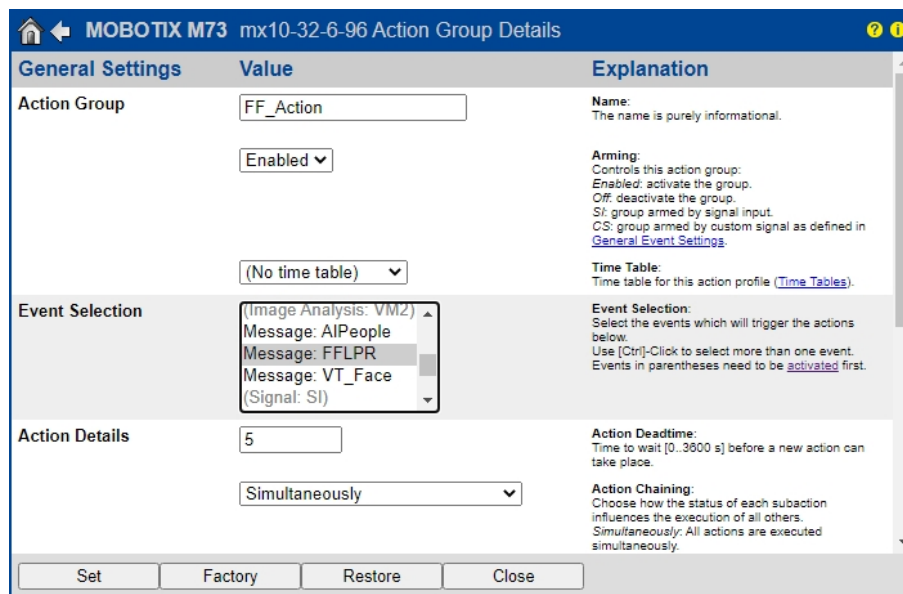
MOBOTIX M73 mx10-32-6-96 Action Group Details

| General Settings | Value | Explanation |
|---|---|---|
| Action Group | FF_Action | **Name**: The name is purely informational. |
| | Enabled | **Arming**: Controls this action group: *Enabled*: activate the group. *Off*: deactivate the group. *SI*: group armed by signal input. *CS*: group armed by custom signal as defined in General Event Settings. |
| | (No time table) | **Time Table**: Time table for this action profile (Time Tables). |
| Event Selection | (Image Analysis: VM2)<br>Message: AIPeople<br>Message: FFLPR<br>Message: VT_Face<br>(Signal: SI) | **Event Selection**: Select the events which will trigger the actions below. Use [Ctrl]-Click to select more than one event. Events in parentheses need to be activated first. |
| Action Details | 5 | **Action Deadtime**: Time to wait [0..3600 s] before a new action can take place. |
| | Simultaneously | **Action Chaining**: Choose how the status of each subaction influences the execution of all others. *Simultaneously*: All actions are executed simultaneously. |

Set | Factory | Restore | Close